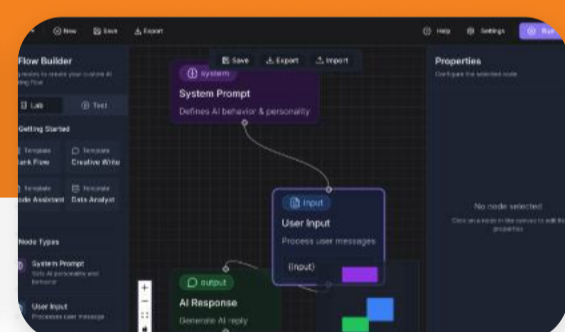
New Save Export

Help Settings Run

Flow Builder

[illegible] nodes to create your custom AI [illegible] flow

Lab Text

Getting Started

Template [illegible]ank Flow

Template Creative Write

Template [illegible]ode Assistant

Template Data Analyst

Node Types

System Prompt
Sets AI personality and behavior

User Input
Processes user message

Save Export Import

system
System Prompt
Defines AI behavior & personality

input
User Input
Process user messages
(input)

output
AI Response
Generate AI reply

Properties
Configure the selected node

No node selected
Click on a node in the canvas to edit its properties